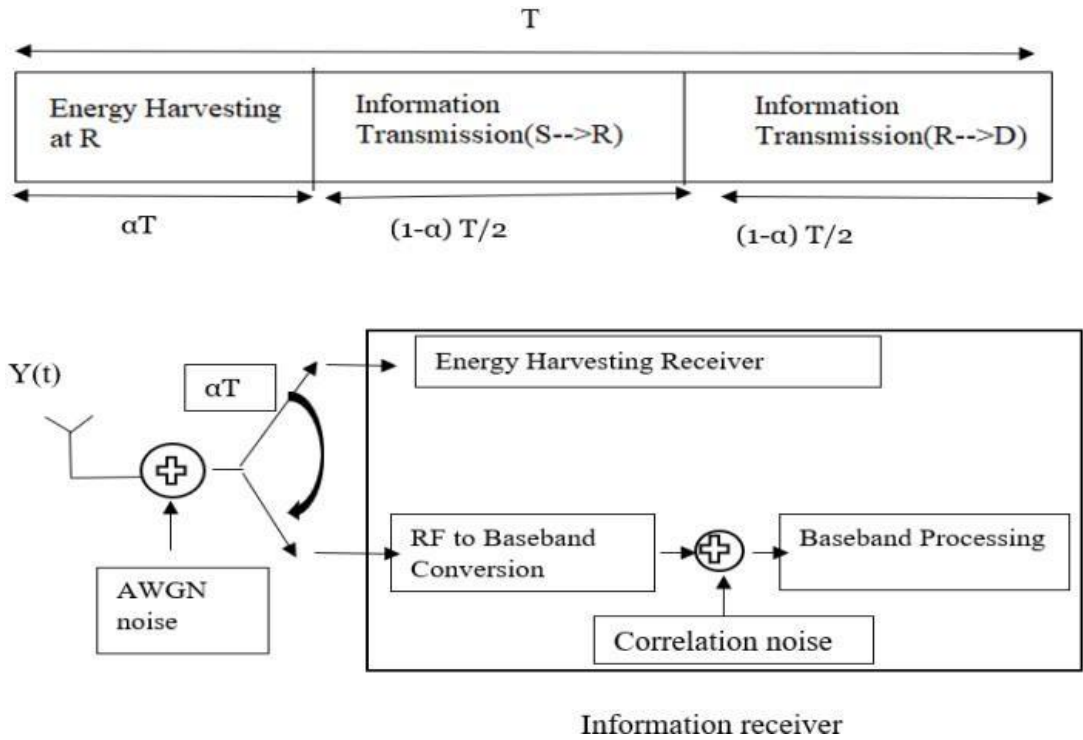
T

Energy Harvesting at R

Information Transmission(S-->R)

Information Transmission(R-->D)

αT

(1-α) T/2

(1-α) T/2

Y(t)

αT

Energy Harvesting Receiver

RF to Baseband Conversion

Baseband Processing

AWGN noise

Correlation noise

Information receiver